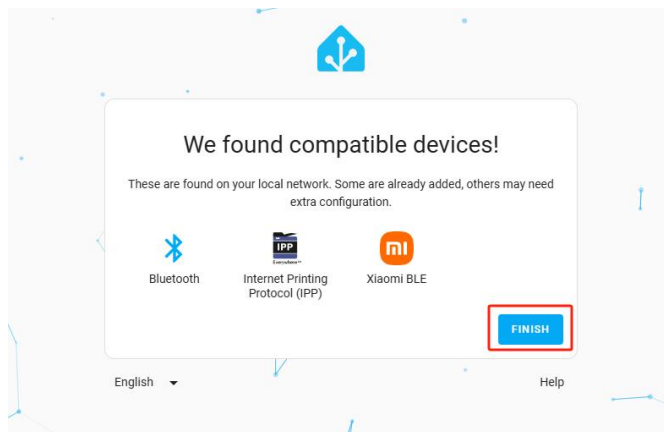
We found compatible devices!

These are found on your local network. Some are already added, others may need extra configuration.

Bluetooth

IPP
Everywhere™

Internet Printing Protocol (IPP)

mi

Xiaomi BLE

FINISH

English

Help